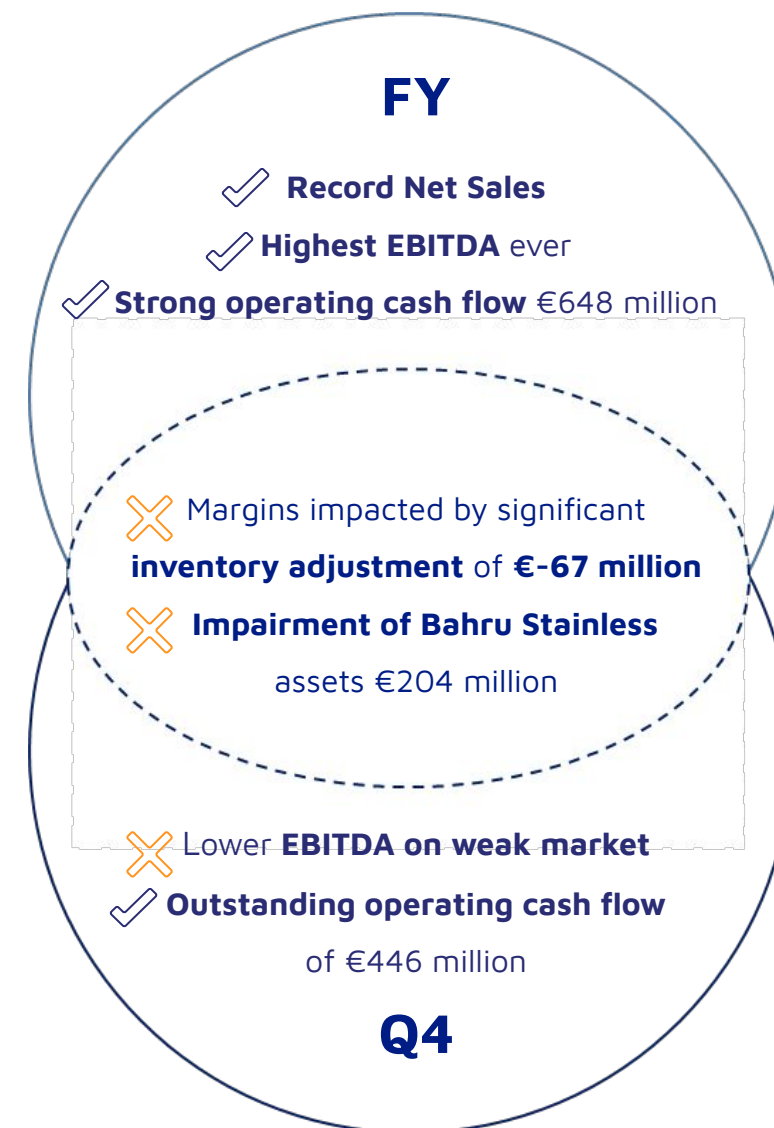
FY

Record Net Sales

Highest EBITDA ever

Strong operating cash flow €648 million

Margins impacted by significant inventory adjustment of €-67 million

Impairment of Bahru Stainless assets €204 million

Lower EBITDA on weak market

Outstanding operating cash flow of €446 million

Q4